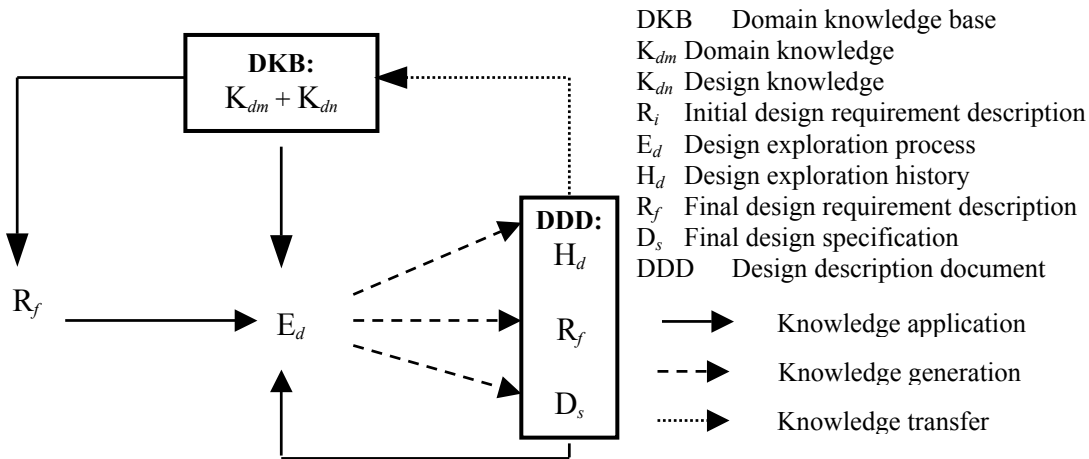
DKB:
$K_{dm} + K_{dn}$

$R_f$

$E_d$

DDD:
$H_d$

$R_f$

$D_s$

DKB Domain knowledge base
$K_{dm}$ Domain knowledge
$K_{dn}$ Design knowledge
$R_i$ Initial design requirement description
$E_d$ Design exploration process
$H_d$ Design exploration history
$R_f$ Final design requirement description
$D_s$ Final design specification
DDD Design description document

Knowledge application
Knowledge generation
Knowledge transfer